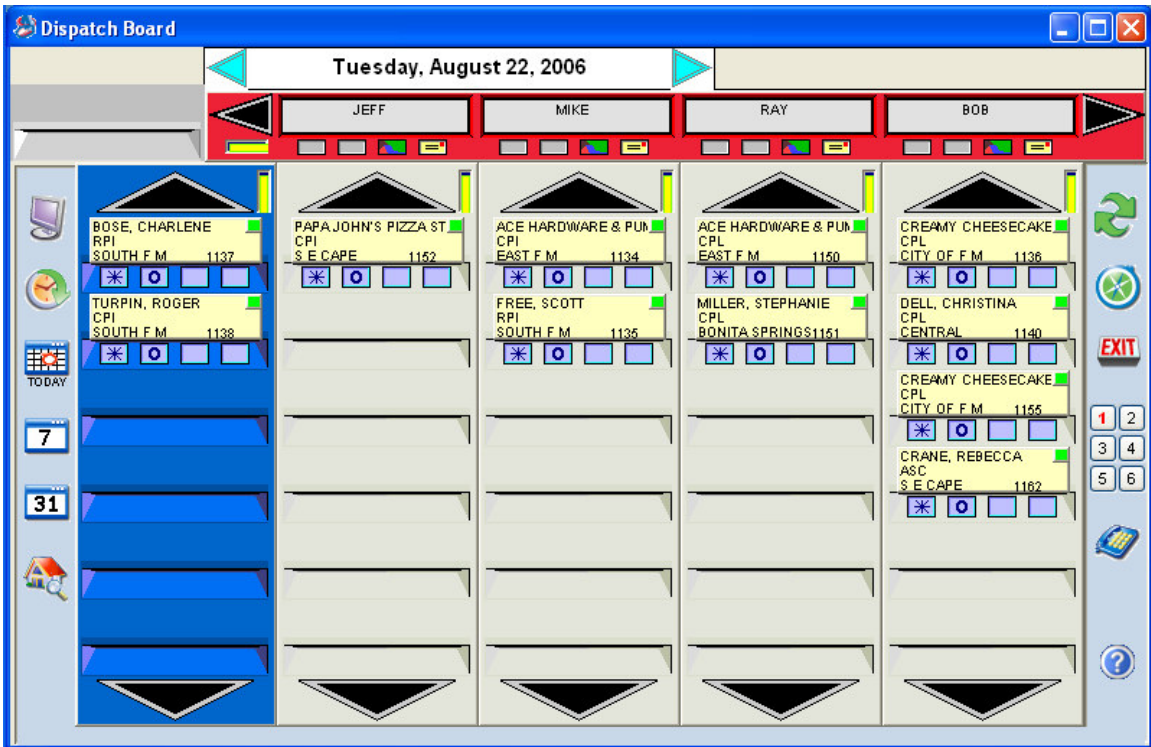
Dispatch Board

Tuesday, August 22, 2006

JEFF

MIKE

RAY

BOB

BOSE, CHARLENE
RPI
SOUTH F M 1137

TURPIN, ROGER
CPI
SOUTH F M 1138

PAPA JOHN'S PIZZA ST
CPI
S E CAPE 1152

ACE HARDWARE & PUN
CPI
EAST F M 1134

FREE, SCOTT
RPI
SOUTH F M 1135

ACE HARDWARE & PUN
CPL
EAST F M 1150

MILLER, STEPHANIE
CPL
BONITA SPRINGS 1151

CREAMY CHEESECAKE
CPL
CITY OF F M 1136

DELL, CHRISTINA
CPL
CENTRAL 1140

CREAMY CHEESECAKE
CPL
CITY OF F M 1155

CRANE, REBECCA
ASC
S E CAPE 1162

TODAY

7

31

EXIT

1 2
3 4
5 6